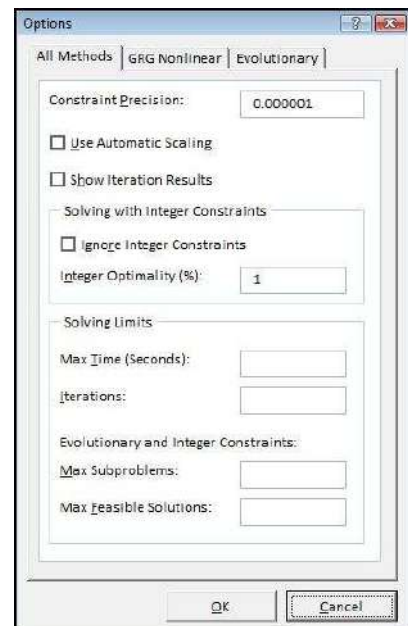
Options

?

All Methods | GRG Nonlinear | Evolutionary

Constraint Precision: 0.000001

Use Automatic Scaling

Show Iteration Results

Solving with Integer Constraints

Ignore Integer Constraints

Integer Optimality (%): 1

Solving Limits

Max Time (Seconds):

Iterations:

Evolutionary and Integer Constraints:

Max Subproblems:

Max Feasible Solutions:

OK

Cancel